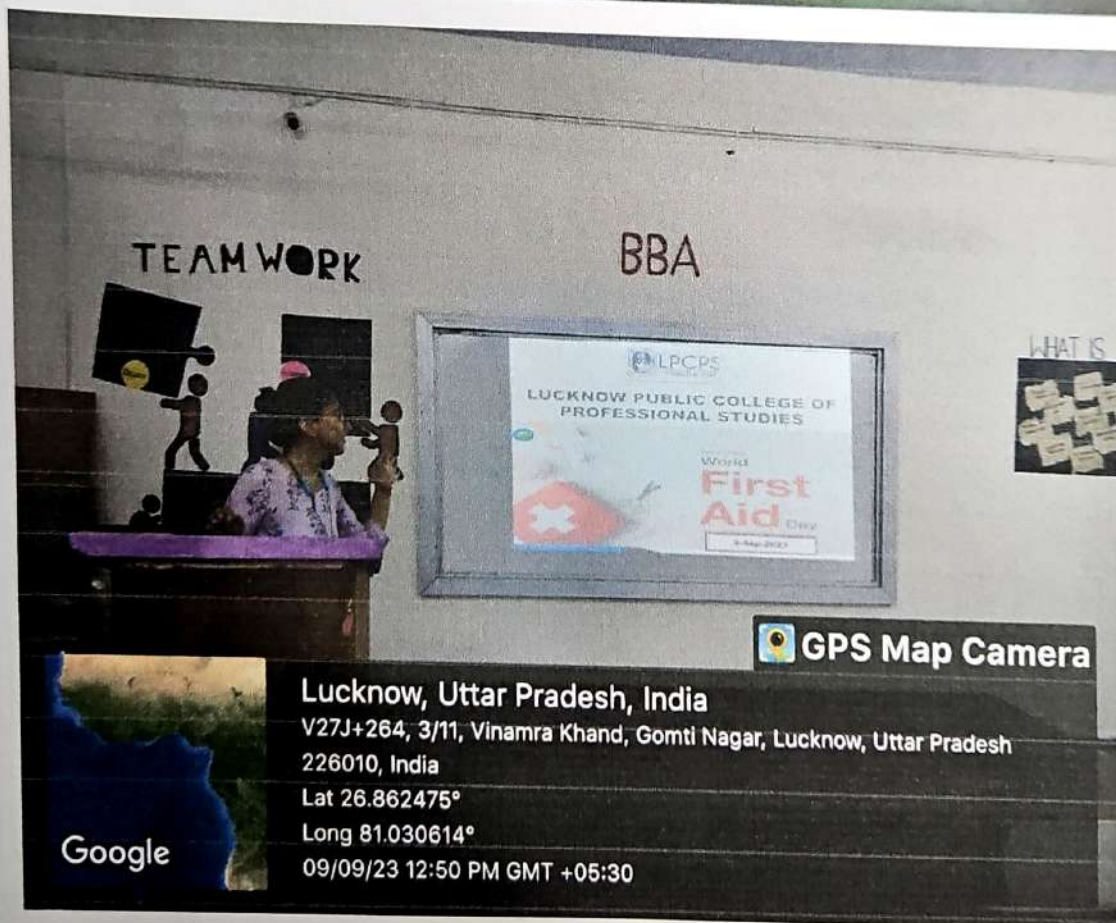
TEAM WORK

BBA

LPCPS

LUCKNOW PUBLIC COLLEGE OF PROFESSIONAL STUDIES

World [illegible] First Aid Day

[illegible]

WHAT IS

GPS Map Camera

Lucknow, Uttar Pradesh, India

V27J+264, 3/11, Vinamra Khand, Gomti Nagar, Lucknow, Uttar Pradesh 226010, India

Lat 26.862475°

Long 81.030614°

09/09/23 12:50 PM GMT +05:30

Google